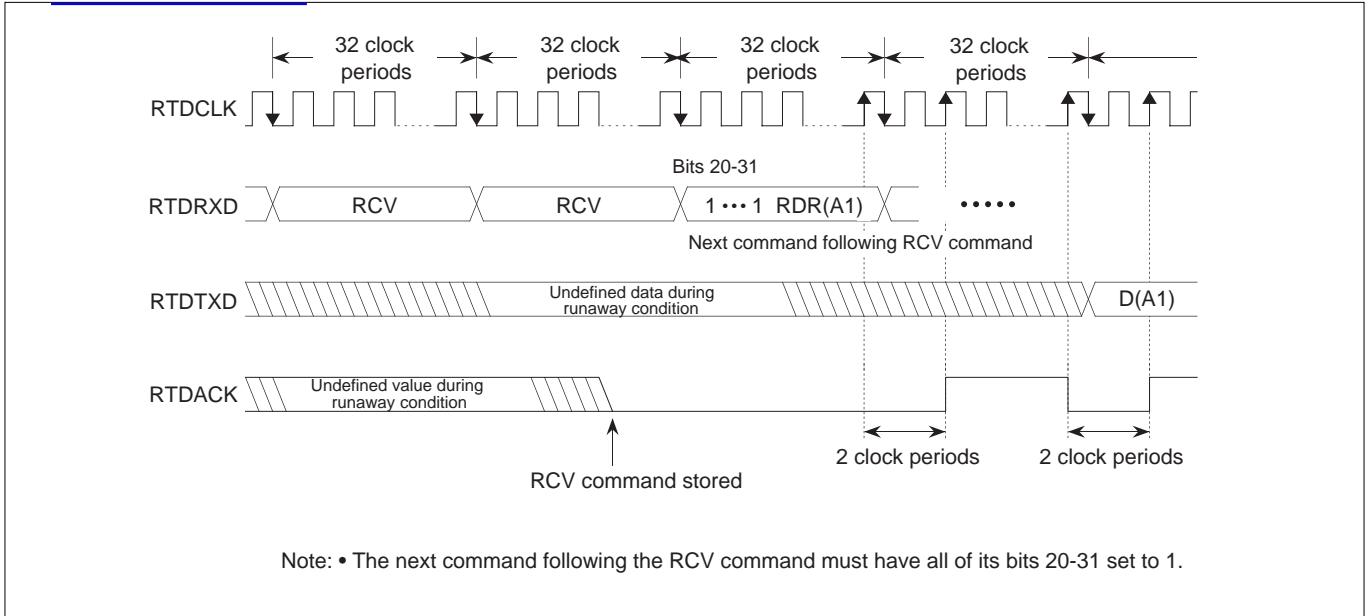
32 clock periods

32 clock periods

32 clock periods

32 clock periods

RTDCLK

Bits 20-31

RTDRXD

RCV

RCV

1 ••• 1 RDR(A1)

•••••

Next command following RCV command

RTDTXD

Undefined data during runaway condition

D(A1)

RTDACK

Undefined value during runaway condition

RCV command stored

2 clock periods

2 clock periods

Note: • The next command following the RCV command must have all of its bits 20-31 set to 1.